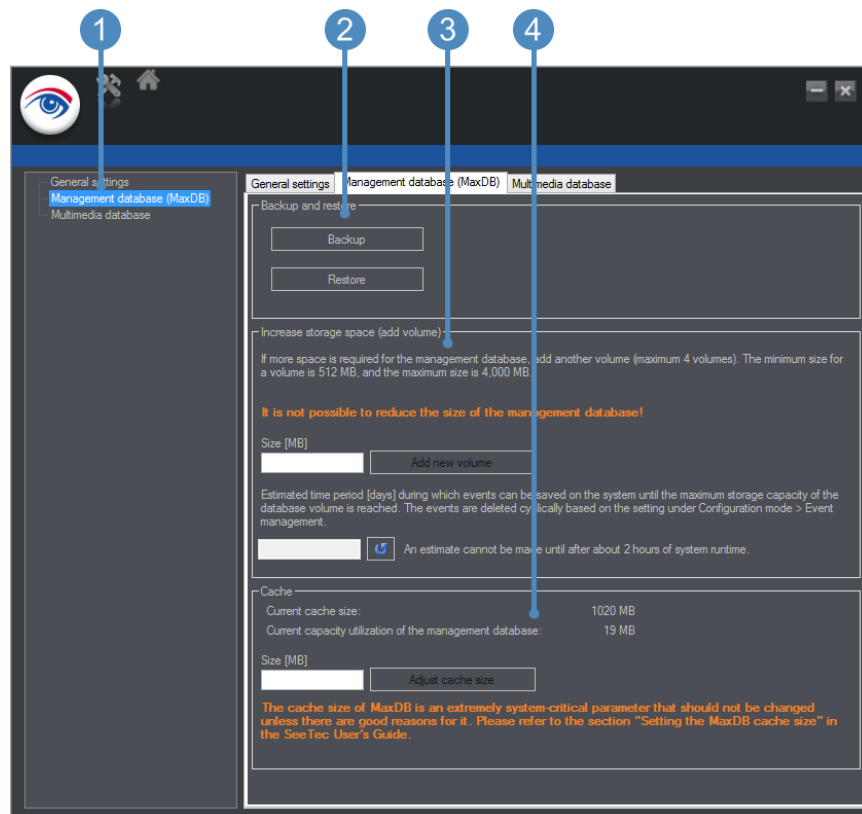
1
2
3
4

General settings
Management database (MaxDB)
Multimedia database

General settings | Management database (MaxDB) | Multimedia database

Backup and restore
Backup
Restore

Increase storage space (add volume)
If more space is required for the management database, add another volume (maximum 4 volumes). The minimum size for a volume is 512 MB, and the maximum size is 4,000 MB.

It is not possible to reduce the size of the management database!

Size [MB]
Add new volume

Estimated time period [days] during which events can be saved on the system until the maximum storage capacity of the database volume is reached. The events are deleted cyclically based on the setting under Configuration mode > Event management.

An estimate cannot be made until after about 2 hours of system runtime.

Cache
Current cache size: 1020 MB
Current capacity utilization of the management database: 19 MB

Size [MB]
Adjust cache size

The cache size of MaxDB is an extremely system-critical parameter that should not be changed unless there are good reasons for it. Please refer to the section "Setting the MaxDB cache size" in the SeeTec User's Guide.